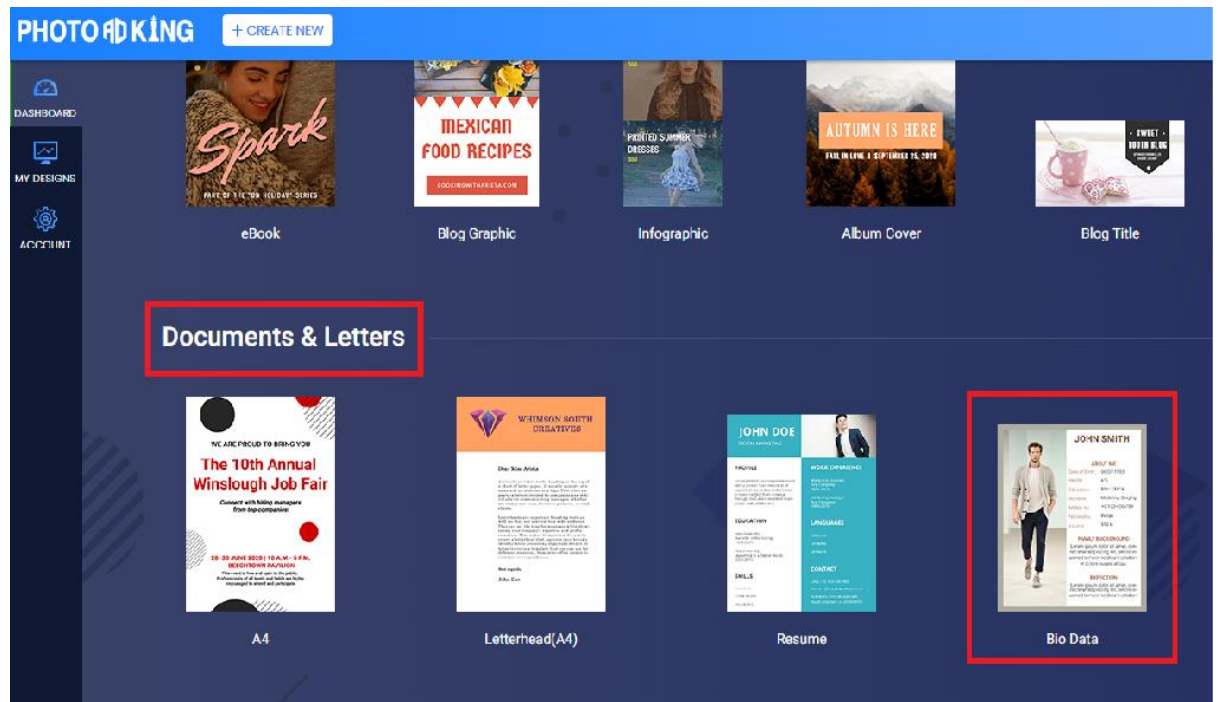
PHOTO AD KING
+ CREATE NEW

DASHBOARD
MY DESIGNS
ACCOUNT

Spark
PART OF THE "ON HOLIDAY" SERIES
eBook

MEXICAN FOOD RECIPES
COOKINGWITHTHERESA.COM
Blog Graphic

PRINTED SUMMER DRESSES
Infographic

AUTUMN IS HERE
FALL IN LOVE | SEPTEMBER 25, 2020
Album Cover

SWEET TOOTH BLOG
Blog Title

Documents & Letters

WE ARE PROUD TO BRING YOU
The 10th Annual Winslough Job Fair
Connect with hiring managers from top companies
28-30 JUNE 2020 | 10 A.M. - 5 P.M.
BEECHTOWN PAVILION
A4

WHIMSON SOUTH CREATIVES
Dear Sian Aviva
Best regards,
John Doe
Letterhead(A4)

JOHN DOE
PROFILE
WORK EXPERIENCE
EDUCATION
LANGUAGES
SKILLS
CONTACT
Resume

JOHN SMITH
ABOUT ME
FAMILY BACKGROUND
OBJECTION
Bio Data